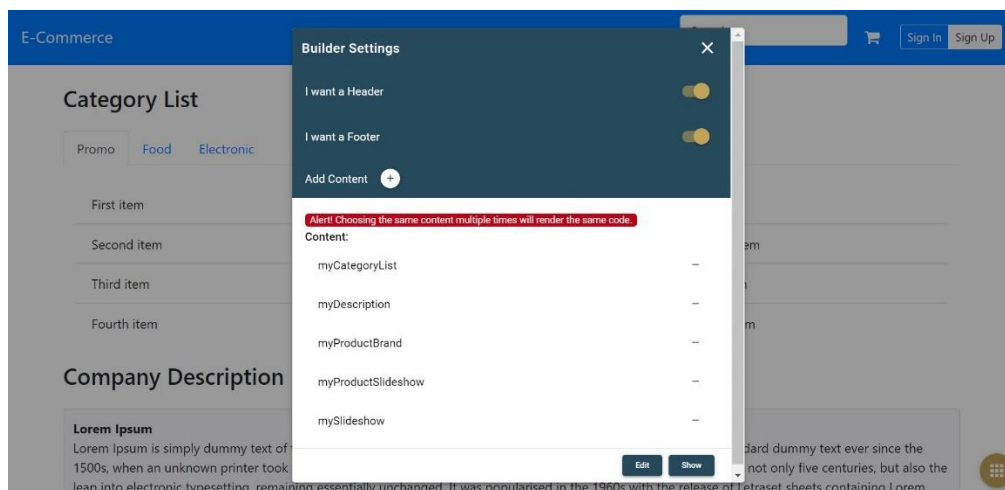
E-Commerce

Sign In Sign Up

Category List

Promo Food Electronic

First item

Second item

Third item

Fourth item

Company Description

Lorem Ipsum

Lorem Ipsum is simply dummy text of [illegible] dard dummy text ever since the 1500s, when an unknown printer took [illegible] not only five centuries, but also the leap into electronic typesetting, remaining essentially unchanged. It was popularised in the 1960s with the release of Letraset sheets containing Lorem

Builder Settings

×

I want a Header

I want a Footer

Add Content +

Alert! Choosing the same content multiple times will render the same code.

Content:

myCategoryList –

myDescription –

myProductBrand –

myProductSlideshow –

mySlideshow –

Edit Show

em

m